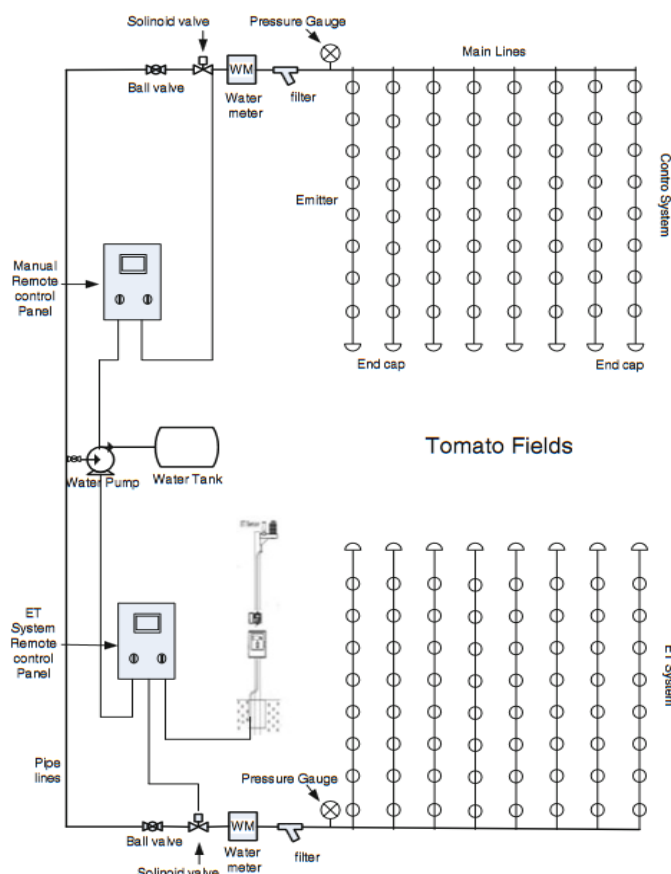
Solinoid valve

Pressure Gauge

WM

Main Lines

Ball valve

Water meter

filter

Contro System

Emitter

Manual Remote control Panel

End cap

End cap

Tomato Fields

Water Pump

Water Tank

ET System Remote control Panel

ET System

Pipe lines

Pressure Gauge

WM

Ball valve

Water meter

filter

Solinoid valve